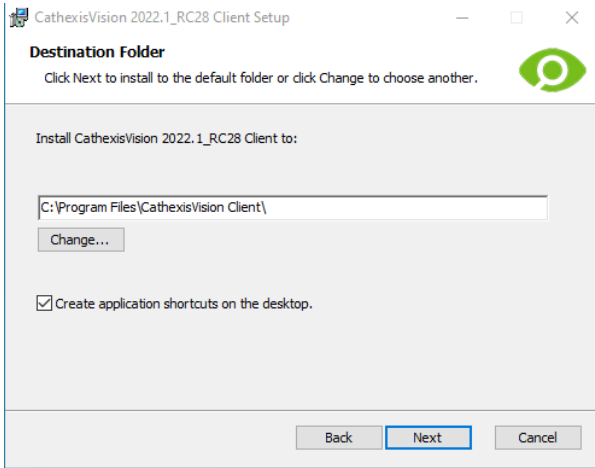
CathexisVision 2022.1_RC28 Client Setup

Destination Folder

Click Next to install to the default folder or click Change to choose another.

Install CathexisVision 2022.1_RC28 Client to:

C:\Program Files\CathexisVision Client\

Change...

Create application shortcuts on the desktop.

Back

Next

Cancel